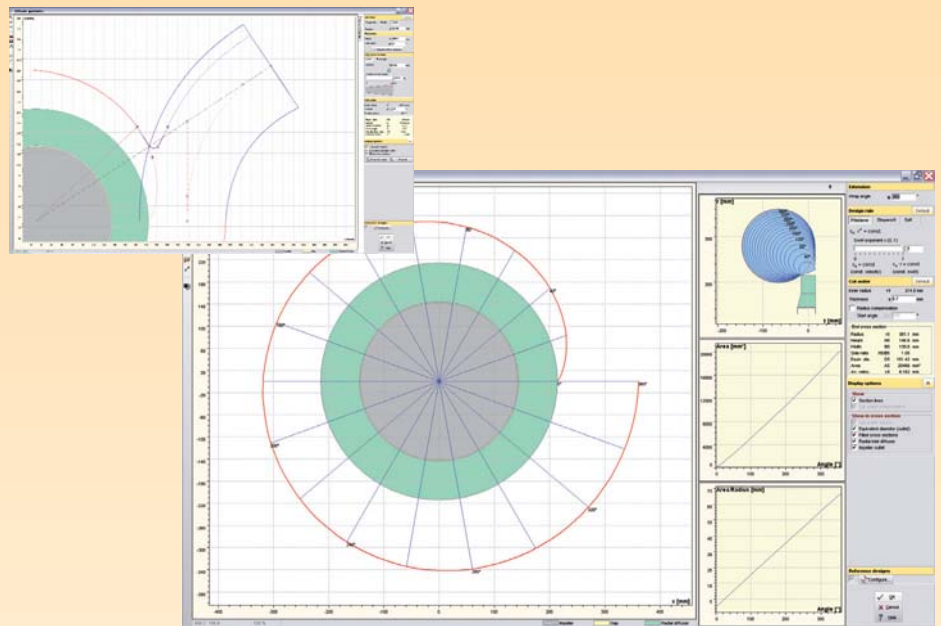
Volute geometry

Dimension
Wrap angle φ 360
Design rule
Pfleiderer Stepanoff Self Default
$c_u \cdot r^x$ = const.
Swirl exponent x [0, 1]
$c_u$ = const. (const. velocity)
$c_u \cdot r$ = const. (const. swirl)
Cut water Default
Inner radius r4 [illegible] mm
Thickness s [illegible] mm
Radius compensation
Start angle
End cross section
Radius r4 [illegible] mm
Height H4 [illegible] mm
Width W4 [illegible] mm
Side ratio W4/H4 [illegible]
Equiv. dia. D4 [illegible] mm
Area A4 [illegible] mm²
Av. veloc. c4 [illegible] m/s
Display options
Visual
Section lines
Show in cross section
Equivalent diameter (outlet)
Filled cross sections
Radial inlet diffuser
Impeller outlet
Reference designs
Configure...
OK
Cancel
Help

y [mm]
x [mm]
Area [mm²]
Angle [°]
Area/Radius [mm]
Angle [°]

30°
60°
90°
120°
150°
180°
210°
240°
270°
300°
330°
360°

220
180
140
100
60
20
-20
-60
-100
-140
-180
-220
-260
-300
-340
-380

-400
-300
-200
-100
0
100
200
300
400

300
200
-200
-100
0
16000
12000
8000
4000
0
100
200
300
70
60
50
40
30
20
10
0

Impeller
Gap
Radial diffuser